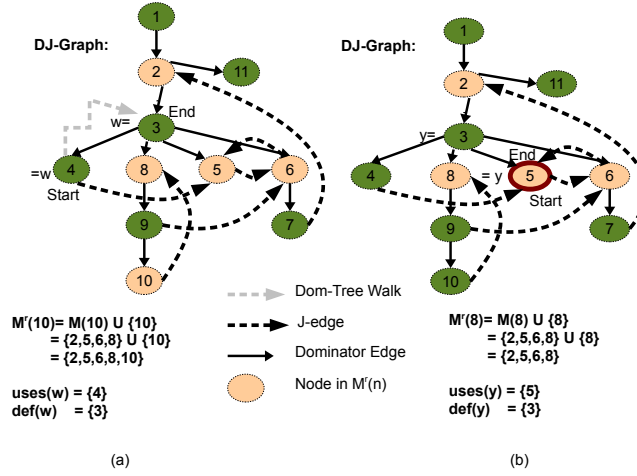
DJ-Graph:

1

2

11

w=

3

End

=w

4

Start

8

5

6

9

7

10

M$^r$(10)= M(10) U {10}
= {2,5,6,8} U {10}
= {2,5,6,8,10}

uses(w) = {4}
def(w) = {3}

(a)

Dom-Tree Walk

J-edge

Dominator Edge

Node in M$^r$(n)

DJ-Graph:

1

2

11

y=

3

4

8

= y

End

5

Start

6

9

7

10

M$^r$(8)= M(8) U {8}
= {2,5,6,8} U {8}
= {2,5,6,8}

uses(y) = {5}
def(y) = {3}

(b)